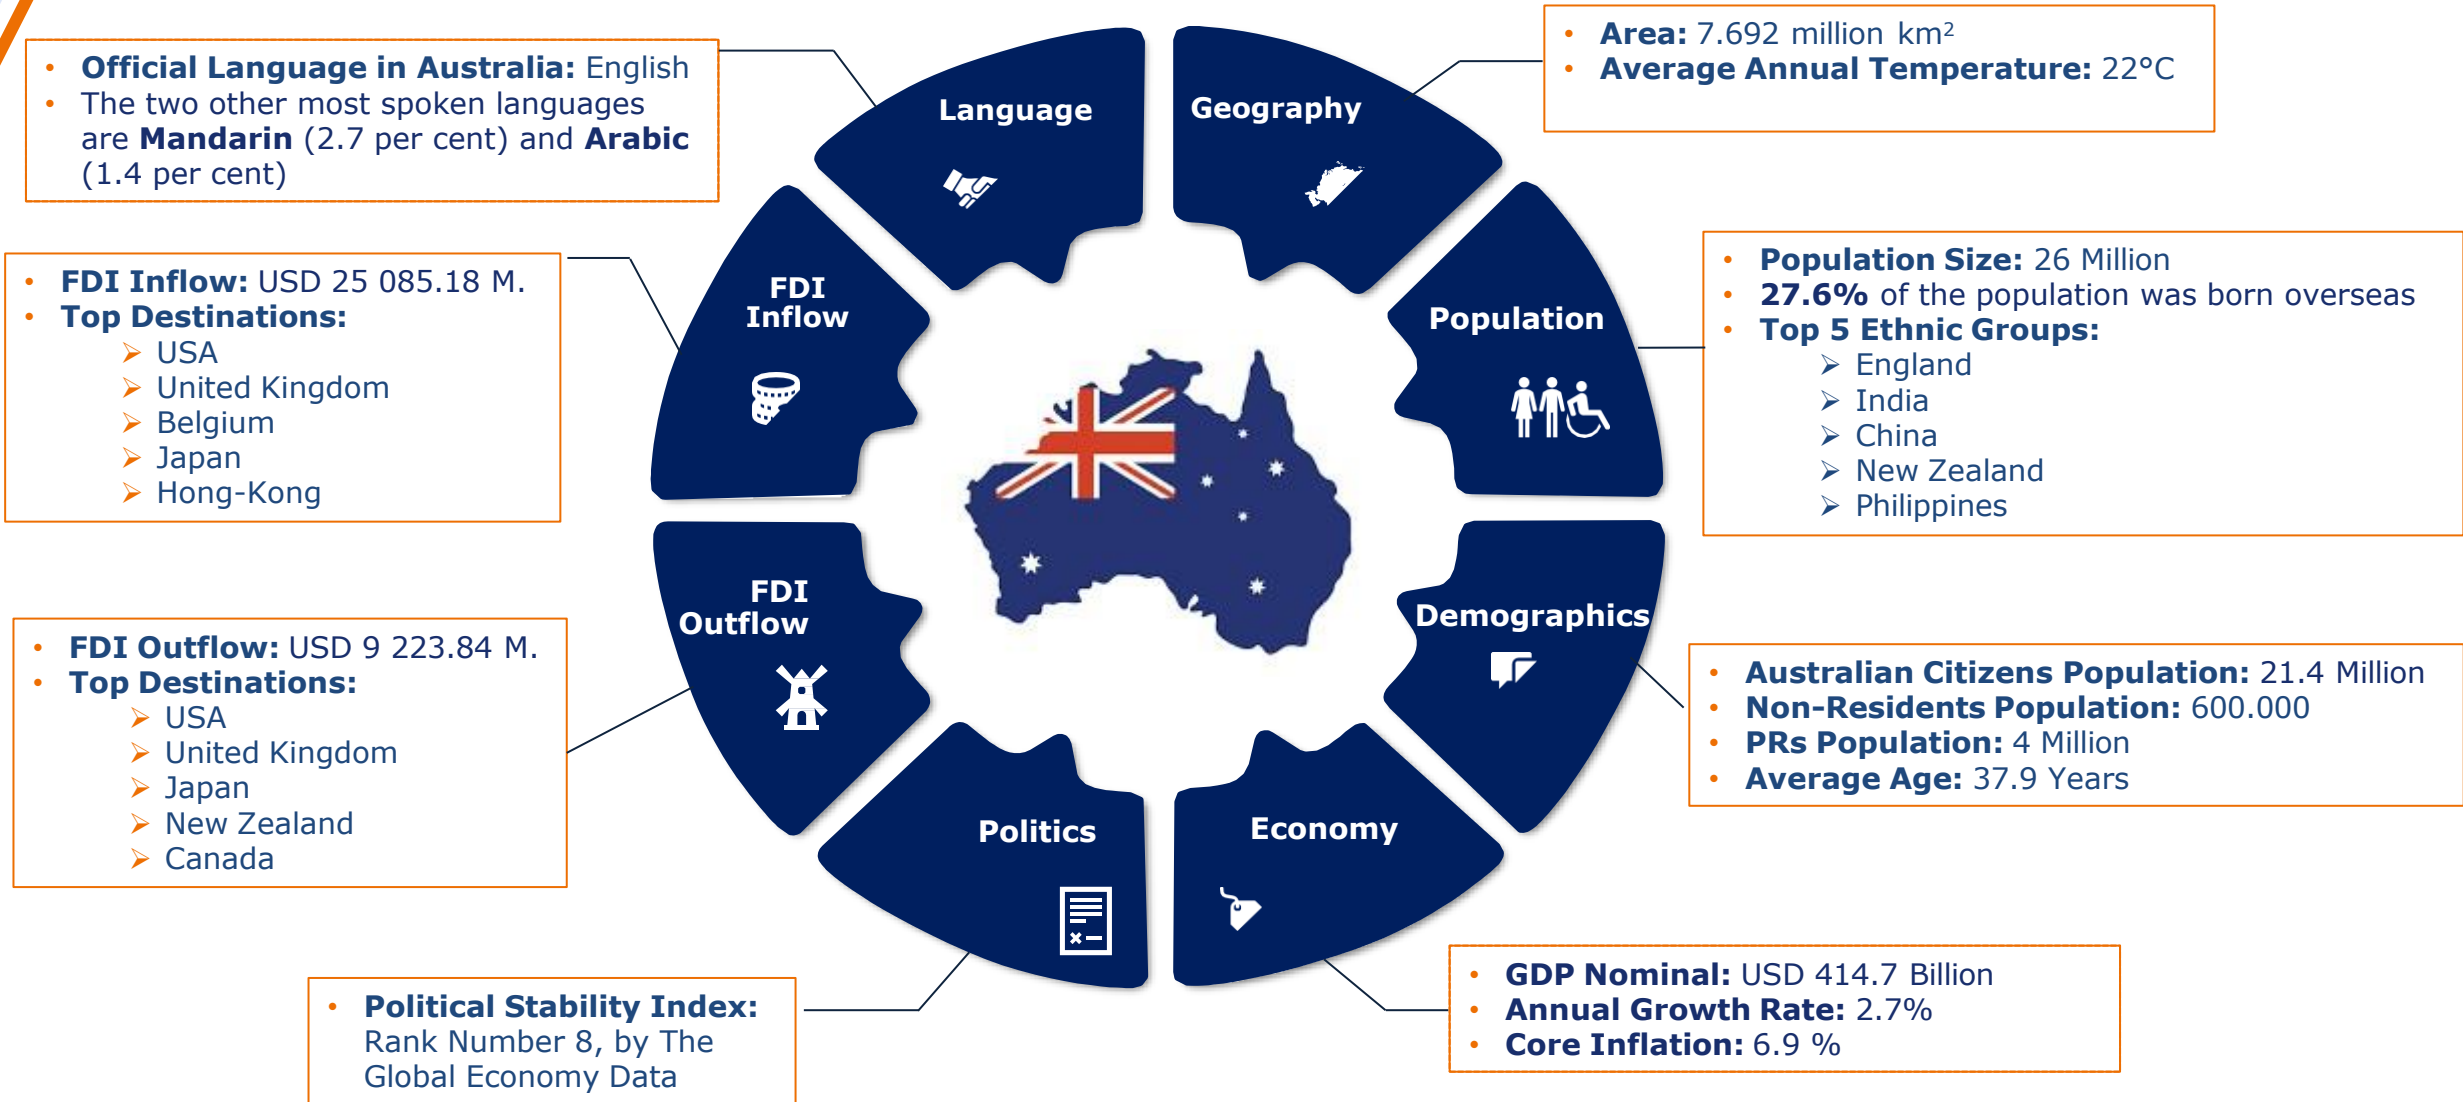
- **Official Language in Australia:** English
- The two other most spoken languages are **Mandarin** (2.7 per cent) and **Arabic** (1.4 per cent)

- **Area:** 7.692 million km²
- **Average Annual Temperature:** 22°C

Language

Geography

- **FDI Inflow:** USD 25 085.18 M.
- **Top Destinations:**
  - USA
  - United Kingdom
  - Belgium
  - Japan
  - Hong-Kong

FDI Inflow

Population

- **Population Size:** 26 Million
- **27.6%** of the population was born overseas
- **Top 5 Ethnic Groups:**
  - England
  - India
  - China
  - New Zealand
  - Philippines

FDI Outflow

Demographics

- **FDI Outflow:** USD 9 223.84 M.
- **Top Destinations:**
  - USA
  - United Kingdom
  - Japan
  - New Zealand
  - Canada

- **Australian Citizens Population:** 21.4 Million
- **Non-Residents Population:** 600.000
- **PRs Population:** 4 Million
- **Average Age:** 37.9 Years

Politics

Economy

- **Political Stability Index:** Rank Number 8, by The Global Economy Data

- **GDP Nominal:** USD 414.7 Billion
- **Annual Growth Rate:** 2.7%
- **Core Inflation:** 6.9 %